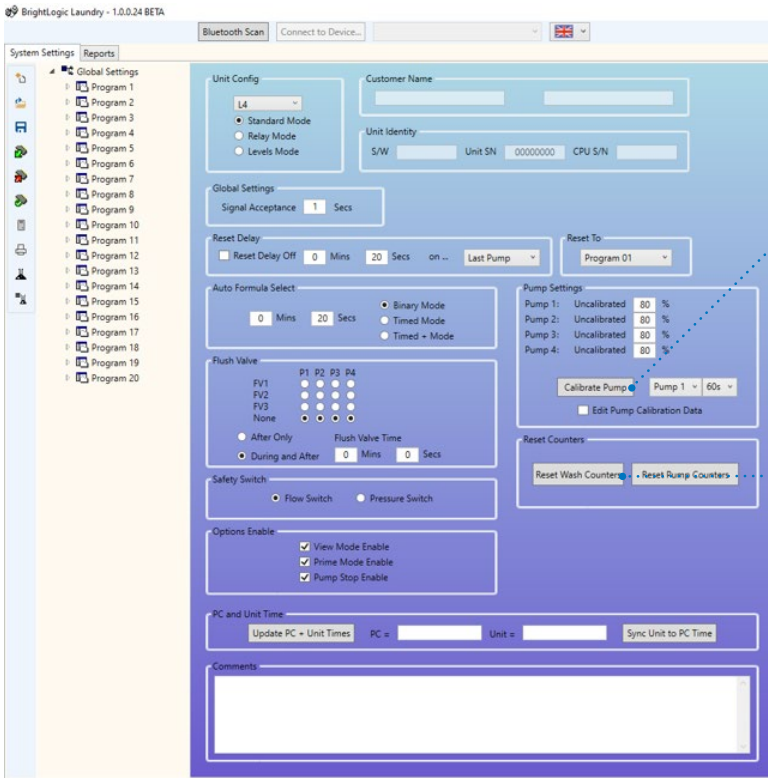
BrightLogic Laundry - 1.0.0.24 BETA

Bluetooth Scan
Connect to Device...

System Settings
Reports

Global Settings
Program 1
Program 2
Program 3
Program 4
Program 5
Program 6
Program 7
Program 8
Program 9
Program 10
Program 11
Program 12
Program 13
Program 14
Program 15
Program 16
Program 17
Program 18
Program 19
Program 20

Unit Config
L4
Standard Mode
Relay Mode
Levels Mode

Customer Name

Unit Identity
S/W
Unit SN 00000000
CPU S/N

Global Settings
Signal Acceptance 1 Secs

Reset Delay
Reset Delay Off 0 Mins 20 Secs on ... Last Pump

Reset To
Program 01

Auto Formula Select
0 Mins 20 Secs
Binary Mode
Timed Mode
Timed + Mode

Pump Settings
Pump 1: Uncalibrated 80 %
Pump 2: Uncalibrated 80 %
Pump 3: Uncalibrated 80 %
Pump 4: Uncalibrated 80 %
Calibrate Pump
Pump 1
60s
Edit Pump Calibration Data

Flush Valve
P1 P2 P3 P4
FV1
FV2
FV3
None
After Only
Flush Valve Time
During and After 0 Mins 0 Secs

Reset Counters
Reset Wash Counters
Reset Pump Counters

Safety Switch
Flow Switch
Pressure Switch

Options Enable
View Mode Enable
Prime Mode Enable
Pump Stop Enable

PC and Unit Time
Update PC + Unit Times
PC =
Unit =
Sync Unit to PC Time

Comments